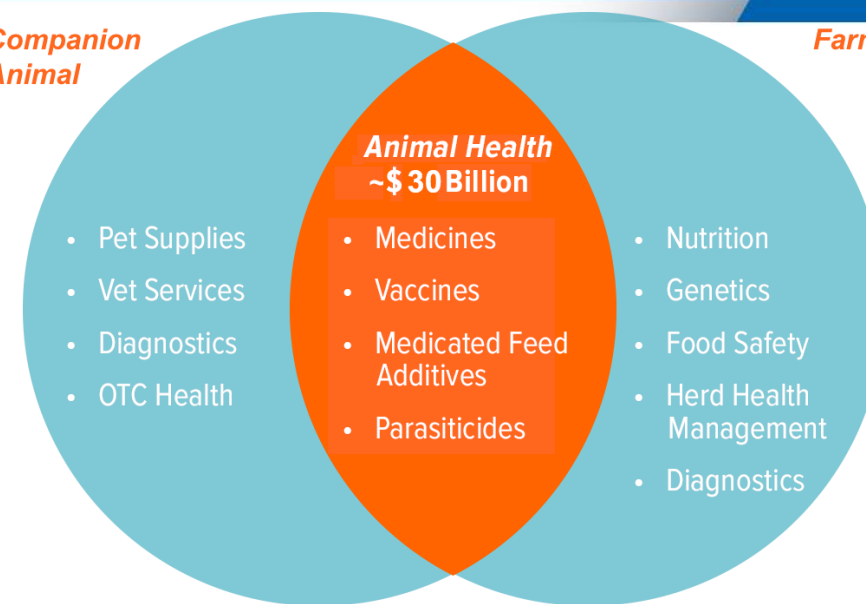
Companion Animal

Farn

Animal Health
~$ 30 Billion

• Pet Supplies
• Vet Services
• Diagnostics
• OTC Health

• Medicines
• Vaccines
• Medicated Feed Additives
• Parasiticides

• Nutrition
• Genetics
• Food Safety
• Herd Health Management
• Diagnostics